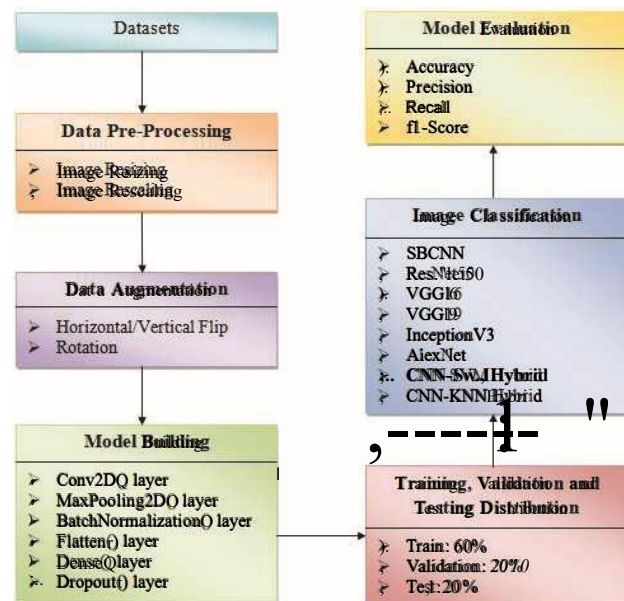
Datasets

Data Pre-Processing

➢ Image Raizing
➢ Image Recaling

Data Augmentation

➢ Horizontal/Vertical Flip
➢ Rotation

Model Building

➢ Conv2DQ layer
➢ MaxPooling2DQ layer
➢ BatchNormalization() layer
➢ Flatten() layer
➢ Dense()layer
➢ Dropout() layer

Model Evaluation

➢ Accuracy
➢ Precision
➢ Recall
➢ f1-Score

Image Classification

➢ SBCNN
➢ ResNet50
➢ VGG16
➢ VGG19
➢ InceptionV3
➢ AlexNet
➢ CNN-SVM Hybrid
➢ CNN-KNN Hybrid

Training, Validation and Testing Distribution

➢ Train: 60%
➢ Validation: 20%
➢ Test: 20%